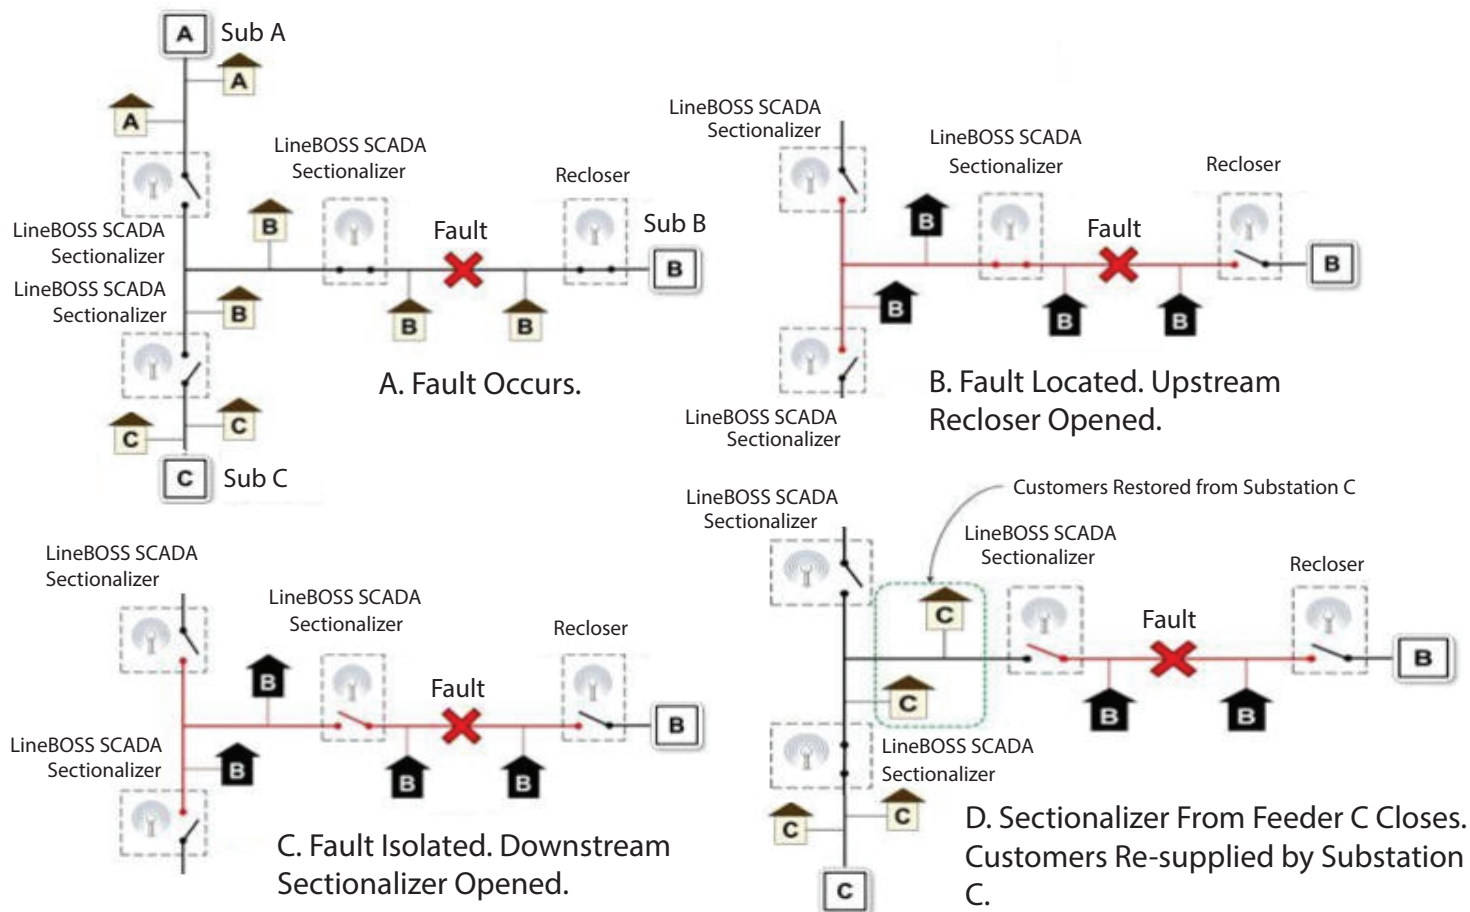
A Sub A

A

A

LineBOSS SCADA Sectionalizer

Recloser

LineBOSS SCADA Sectionalizer

B

Fault

Sub B

B

LineBOSS SCADA Sectionalizer

B

B

B

A. Fault Occurs.

C

C

C Sub C

LineBOSS SCADA Sectionalizer

LineBOSS SCADA Sectionalizer

Recloser

B

Fault

B

B

B

B

LineBOSS SCADA Sectionalizer

B. Fault Located. Upstream Recloser Opened.

LineBOSS SCADA Sectionalizer

LineBOSS SCADA Sectionalizer

Recloser

B

Fault

B

LineBOSS SCADA Sectionalizer

B

B

B

C. Fault Isolated. Downstream Sectionalizer Opened.

LineBOSS SCADA Sectionalizer

Customers Restored from Substation C

LineBOSS SCADA Sectionalizer

Recloser

C

Fault

B

C

B

B

LineBOSS SCADA Sectionalizer

C

C

C

D. Sectionalizer From Feeder C Closes. Customers Re-supplied by Substation C.